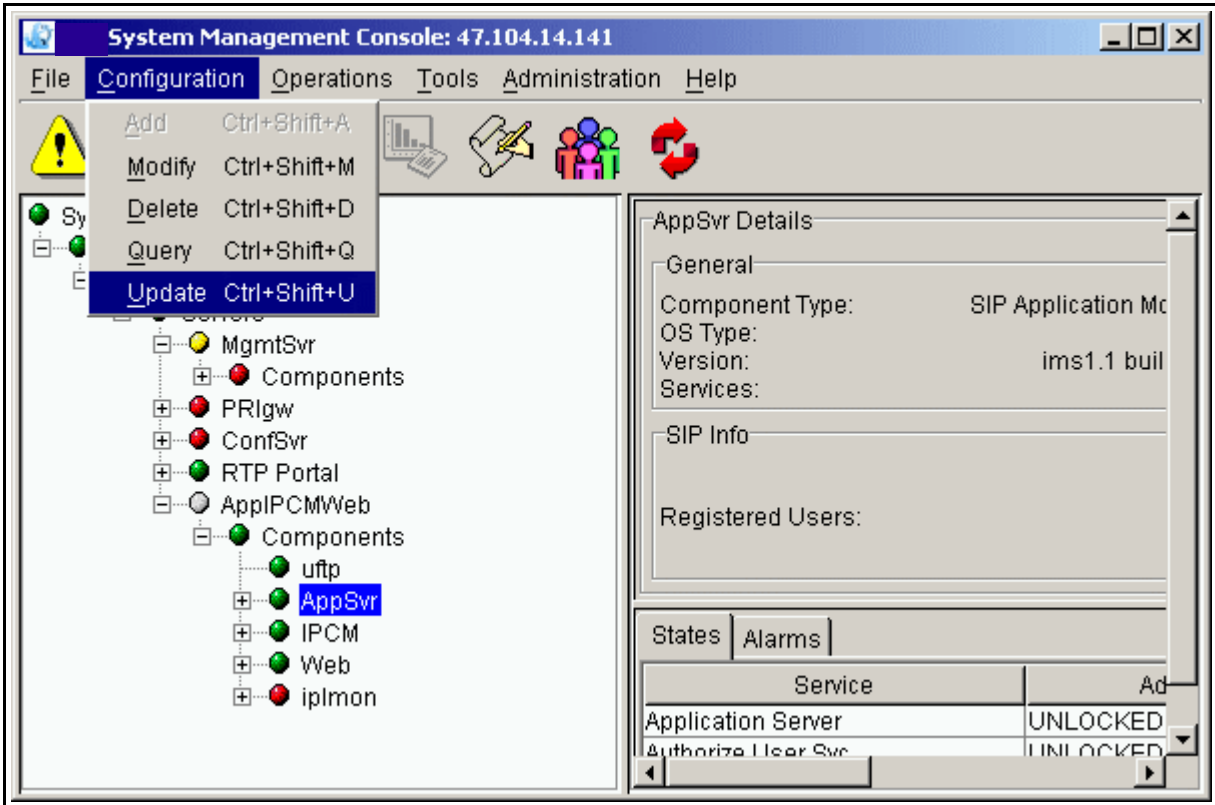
System Management Console: 47.104.14.141

File Configuration Operations Tools Administration Help

Add Ctrl+Shift+A
Modify Ctrl+Shift+M
Delete Ctrl+Shift+D
Query Ctrl+Shift+Q
Update Ctrl+Shift+U

Sy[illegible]
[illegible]
MgmtSvr
Components
PRIgw
ConfSvr
RTP Portal
AppIPCMWeb
Components
uftp
AppSvr
IPCM
Web
iplmon

AppSvr Details
General
Component Type: SIP Application Mo
OS Type:
Version: ims1.1 buil
Services:
SIP Info
Registered Users:

States Alarms

| Service | Ad |
|---|---|
| Application Server | UNLOCKED |
| Authorize User Svc | UNLOCKED |